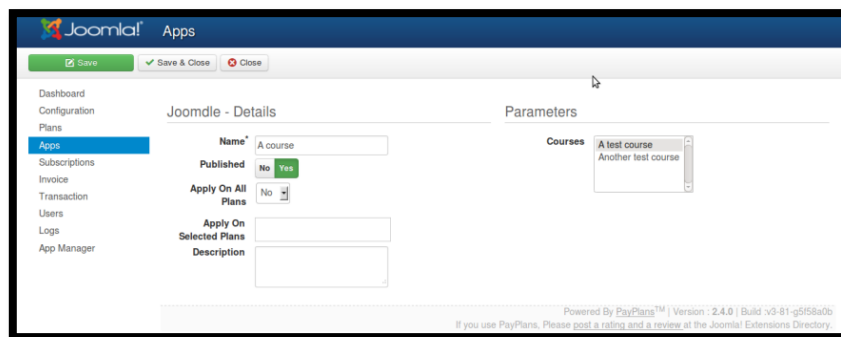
Joomla! Apps

Save
Save & Close
Close

Dashboard
Configuration
Plans
Apps
Subscriptions
Invoice
Transaction
Users
Logs
App Manager

Joomdle - Details

Name* A course

Published No Yes

Apply On All Plans No

Apply On Selected Plans

Description

Parameters

Courses
A test course
Another test course

Powered By PayPlans™ | Version : 2.4.0 | Build :v3-81-g5f58a0b
If you use PayPlans, Please post a rating and a review at the Joomla! Extensions Directory.